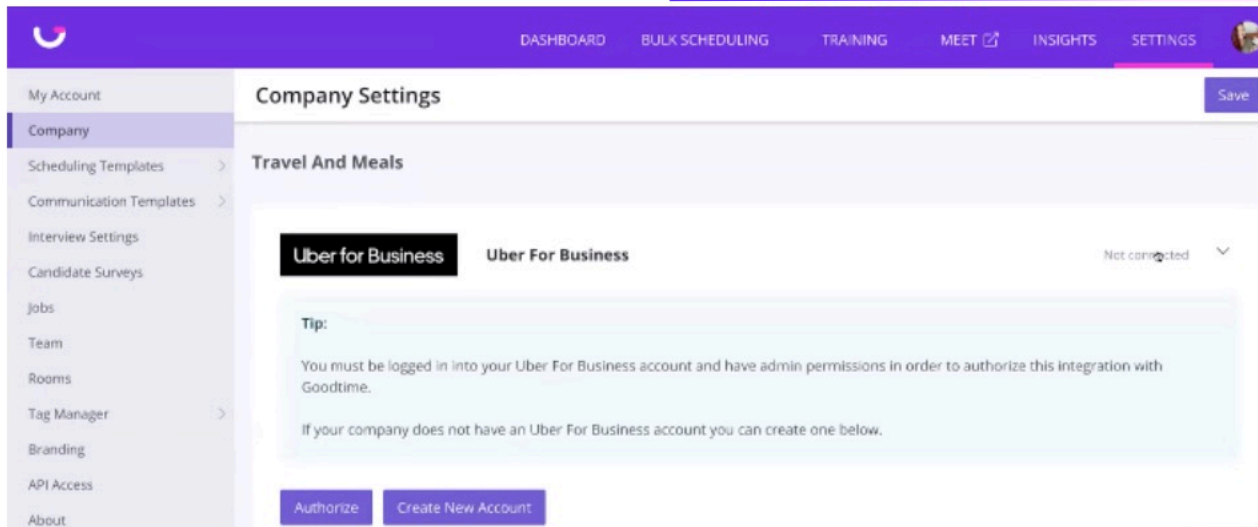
DASHBOARD BULK SCHEDULING TRAINING MEET INSIGHTS SETTINGS

My Account
Company
Scheduling Templates
Communication Templates
Interview Settings
Candidate Surveys
Jobs
Team
Rooms
Tag Manager
Branding
API Access
About

Company Settings

Save

Travel And Meals

Uber for Business

Uber For Business

Not connected

Tip:

You must be logged in into your Uber For Business account and have admin permissions in order to authorize this integration with Goodtime.

If your company does not have an Uber For Business account you can create one below.

Authorize

Create New Account